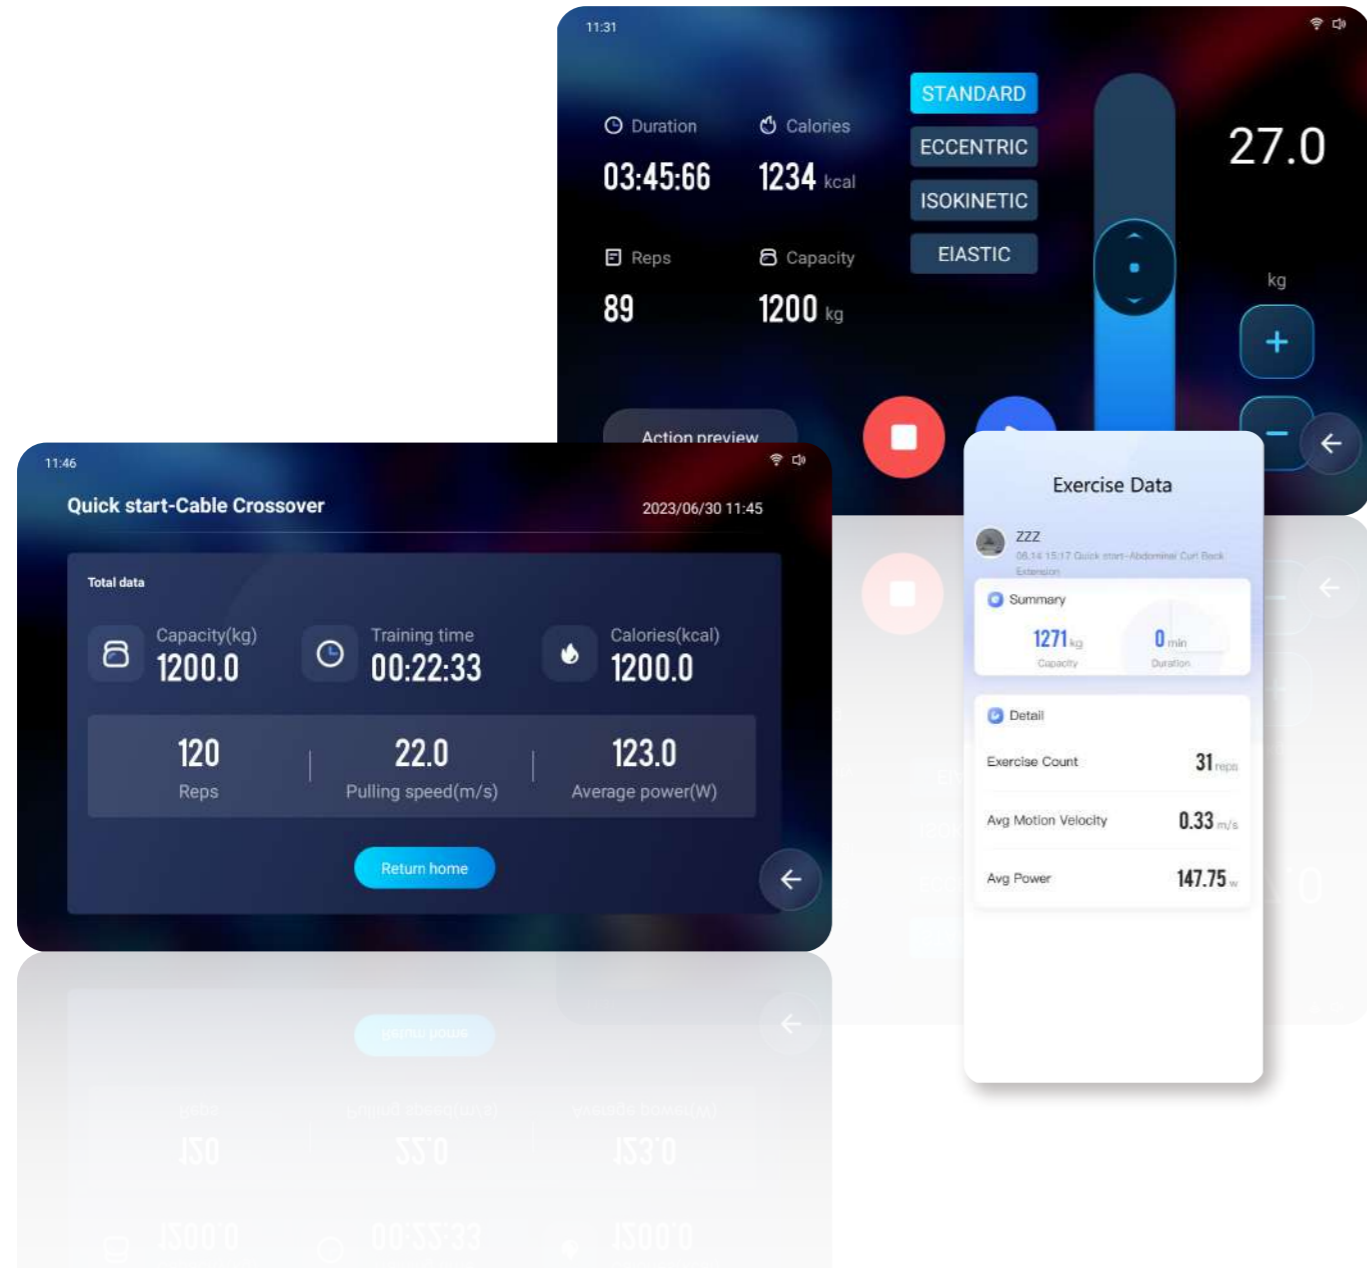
11:31

Duration
03:45:66

Calories
1234 kcal

Reps
89

Capacity
1200 kg

STANDARD
ECCENTRIC
ISOKINETIC
EIASTIC

27.0
kg

Action preview

11:46

Quick start-Cable Crossover

2023/06/30 11:45

Total data

Capacity(kg)
1200.0

Training time
00:22:33

Calories(kcal)
1200.0

120
Reps

22.0
Pulling speed(m/s)

123.0
Average power(W)

Return home

Exercise Data

ZZZ
06.14 15:17 Quick start-Abdominal Curl Back Extension

Summary
1271 kg
Capacity
0 min
Duration

Detail
Exercise Count 31 reps
Avg Motion Velocity 0.33 m/s
Avg Power 147.75 w